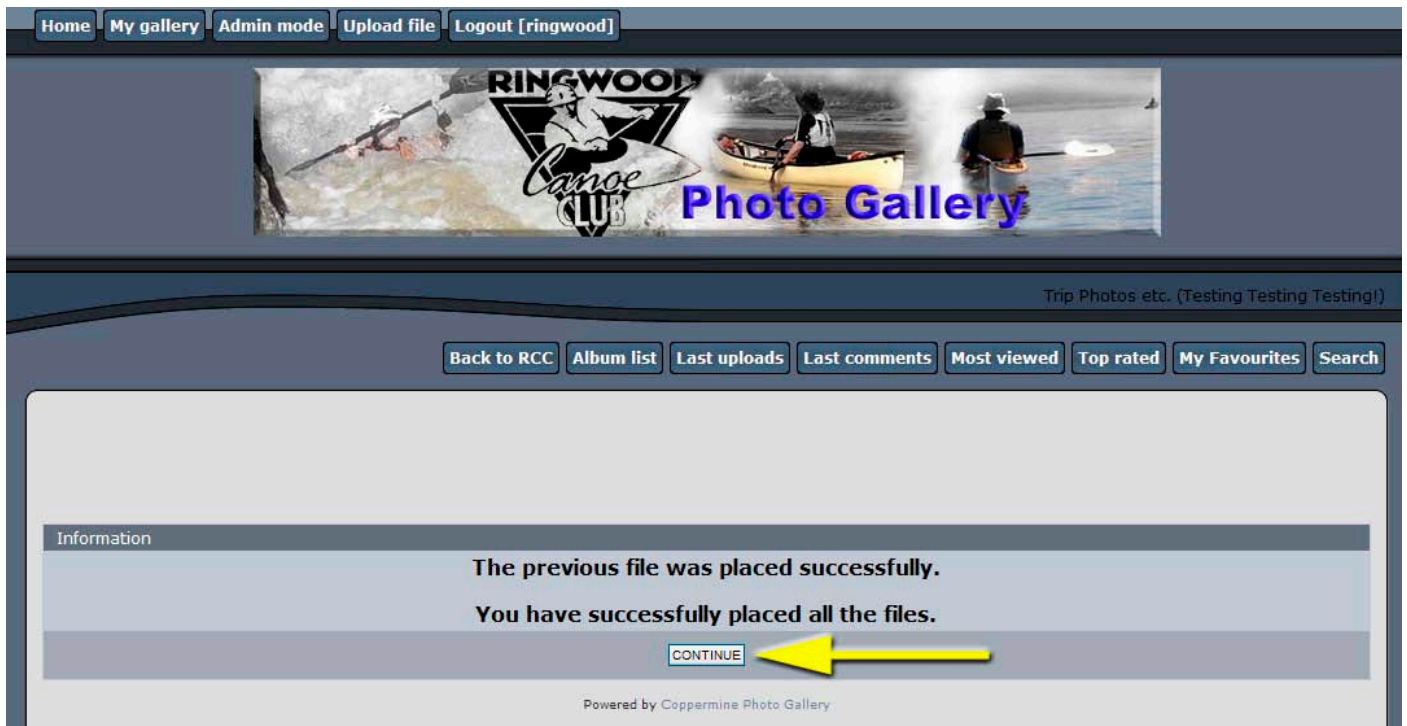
Home | My gallery | Admin mode | Upload file | Logout [ringwood]

RINGWOOD Canoe CLUB Photo Gallery

Trip Photos etc. (Testing Testing Testing!)

Back to RCC | Album list | Last uploads | Last comments | Most viewed | Top rated | My Favourites | Search

Information

The previous file was placed successfully.

You have successfully placed all the files.

CONTINUE

Powered by Coppermine Photo Gallery